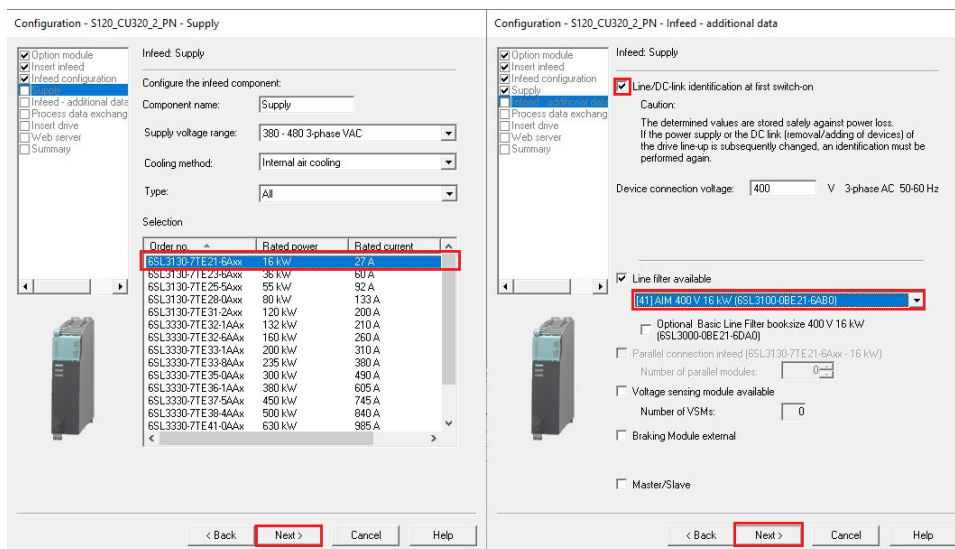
Configuration - S120_CU320_2_PN - Supply

Option module
Insert infeed
Infeed configuration
Supply
Infeed - additional data
Process data exchang
Insert drive
Web server
Summary

Infeed: Supply

Configure the infeed component:

Component name: Supply

Supply voltage range: 380 - 480 3-phase VAC

Cooling method: Internal air cooling

Type: All

Selection

| Order no. | Rated power | Rated current |
|---|---|---|
| 6SL3130-7TE21-6Axx | 16 kW | 27 A |
| 6SL3130-7TE23-6Axx | 36 kW | 60 A |
| 6SL3130-7TE25-5Axx | 55 kW | 92 A |
| 6SL3130-7TE28-0Axx | 80 kW | 133 A |
| 6SL3130-7TE31-2Axx | 120 kW | 200 A |
| 6SL3330-7TE32-1AAx | 132 kW | 210 A |
| 6SL3330-7TE32-6AAx | 160 kW | 260 A |
| 6SL3330-7TE33-1AAx | 200 kW | 310 A |
| 6SL3330-7TE33-8AAx | 235 kW | 380 A |
| 6SL3330-7TE35-0AAx | 300 kW | 490 A |
| 6SL3330-7TE36-1AAx | 380 kW | 605 A |
| 6SL3330-7TE37-5AAx | 450 kW | 745 A |
| 6SL3330-7TE38-4AAx | 500 kW | 840 A |
| 6SL3330-7TE41-0AAx | 630 kW | 985 A |

< Back  Next >  Cancel  Help

Configuration - S120_CU320_2_PN - Infeed - additional data

Option module
Insert infeed
Infeed configuration
Supply
Infeed - additional data
Process data exchang
Insert drive
Web server
Summary

Infeed: Supply

Line/DC-link identification at first switch-on

Caution:

The determined values are stored safely against power loss. If the power supply or the DC link (removal/adding of devices) of the drive line-up is subsequently changed, an identification must be performed again.

Device connection voltage: 400 V 3-phase AC 50-60 Hz

Line filter available

[41] AIM 400 V 16 kW (6SL3100-0BE21-6AB0)

Optional Basic Line Filter booksize 400 V 16 kW (6SL3000-0BE21-6DA0)

Parallel connection infeed (6SL3130-7TE21-6Axx - 16 kW)

Number of parallel modules: 0

Voltage sensing module available

Number of VSMs: 0

Braking Module external

Master/Slave

< Back  Next >  Cancel  Help